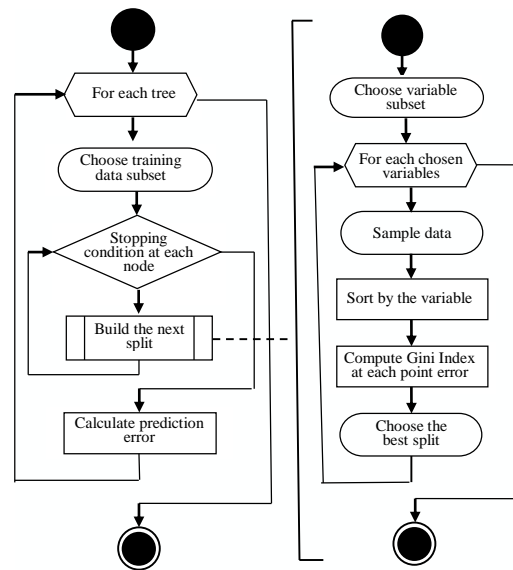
For each tree

Choose training data subset

Stopping condition at each node

Build the next split

Calculate prediction error

Choose variable subset

For each chosen variables

Sample data

Sort by the variable

Compute Gini Index at each point error

Choose the best split